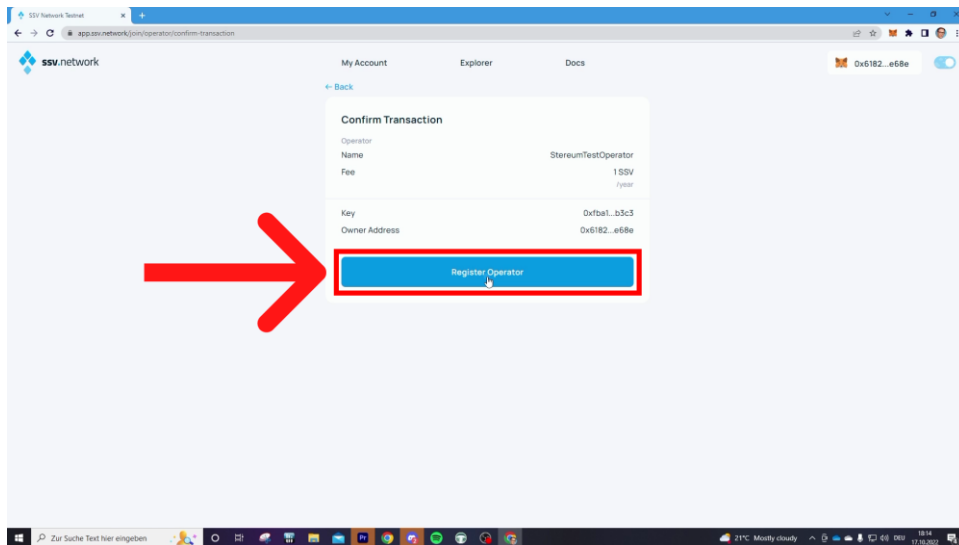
SSV Network Testnet

app.ssv.network/join/operator/confirm-transaction

ssv.network

My Account

Explorer

Docs

0x6182...e68e

← Back

Confirm Transaction

Operator

Name

StereumTestOperator

Fee

1 SSV

/year

Key

0xfba1...b3c3

Owner Address

0x6182...e68e

Register Operator

Zur Suche Text hier eingeben

21°C Mostly cloudy

DEU

18:14

17.10.2022